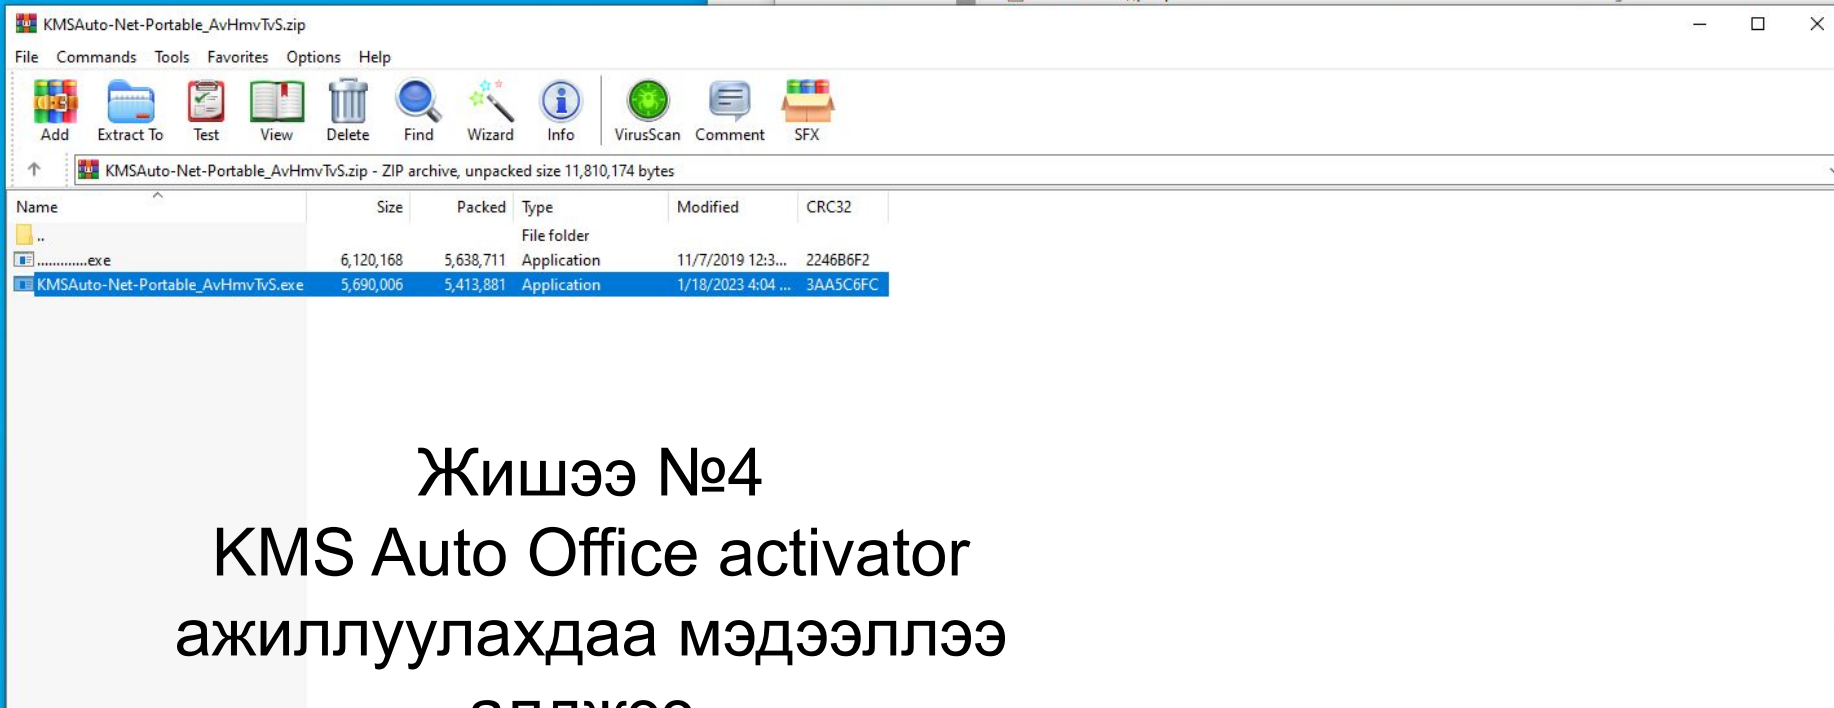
KMSAuto-Net-Portable_AvHmvTvS.zip

File Commands Tools Favorites Options Help

Add Extract To Test View Delete Find Wizard Info VirusScan Comment SFX

KMSAuto-Net-Portable_AvHmvTvS.zip - ZIP archive, unpacked size 11,810,174 bytes

| Name | Size | Packed | Type | Modified | CRC32 |
|---|---|---|---|---|---|
| .. | | | File folder | | |
| ............exe | 6,120,168 | 5,638,711 | Application | 11/7/2019 12:3... | 2246B6F2 |
| KMSAuto-Net-Portable_AvHmvTvS.exe | 5,690,006 | 5,413,881 | Application | 1/18/2023 4:04 ... | 3AA5C6FC |

Жишээ №4
KMS Auto Office activator ажиллуулахдаа мэдээллээ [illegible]